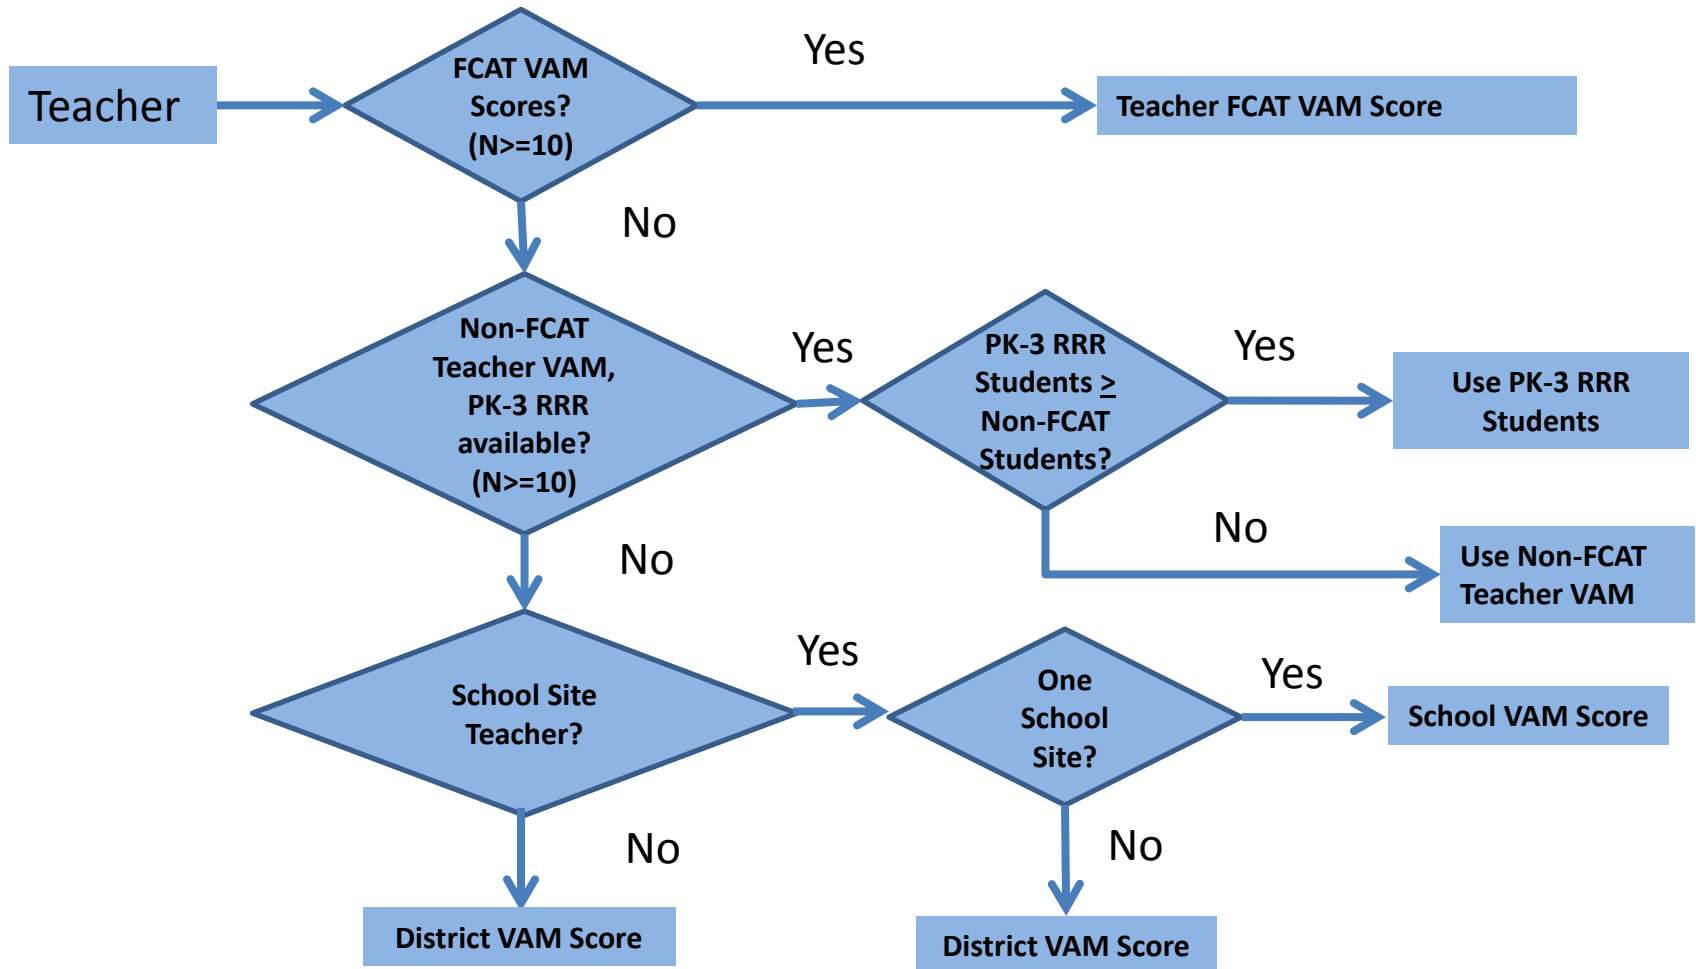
Teacher

FCAT VAM Scores? (N>=10)

Yes

Teacher FCAT VAM Score

No

Non-FCAT Teacher VAM, PK-3 RRR available? (N>=10)

Yes

PK-3 RRR Students $\geq$ Non-FCAT Students?

Yes

Use PK-3 RRR Students

No

Use Non-FCAT Teacher VAM

No

School Site Teacher?

Yes

One School Site?

Yes

School VAM Score

No

District VAM Score

No

District VAM Score